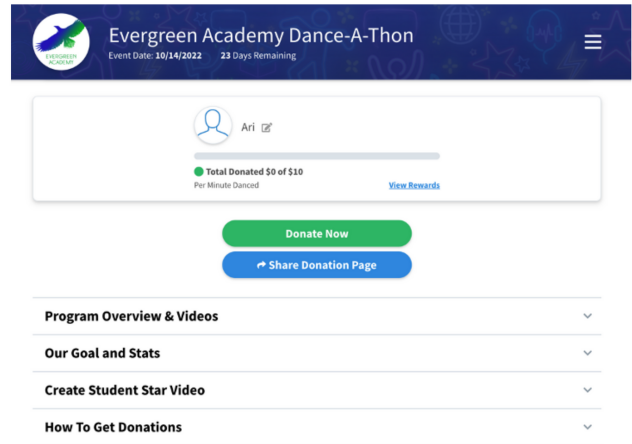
EVERGREEN ACADEMY

Evergreen Academy Dance-A-Thon

Event Date: 10/14/2022 23 Days Remaining

Ari

Total Donated $0 of $10

Per Minute Danced

View Rewards

Donate Now

Share Donation Page

Program Overview & Videos

Our Goal and Stats

Create Student Star Video

How To Get Donations